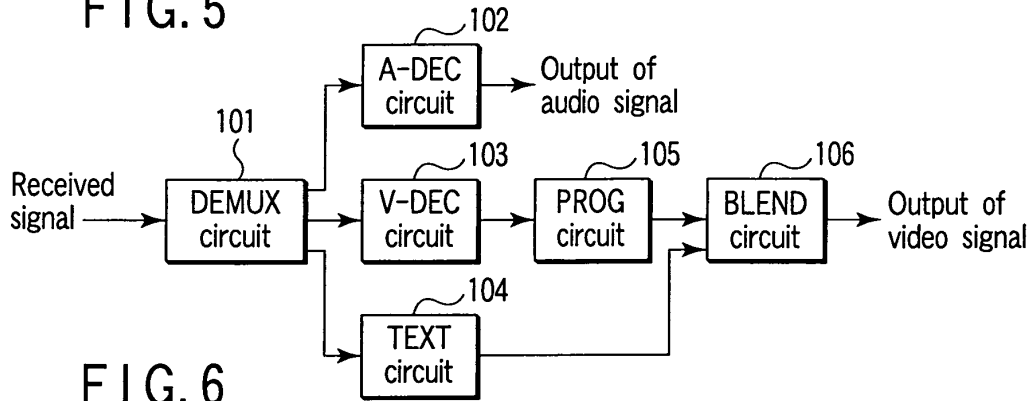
F I G. 5

102

A-DEC circuit

Output of audio signal

101

Received signal

DEMUX circuit

103

V-DEC circuit

105

PROG circuit

106

BLEND circuit

Output of video signal

104

TEXT circuit

F I G. 6